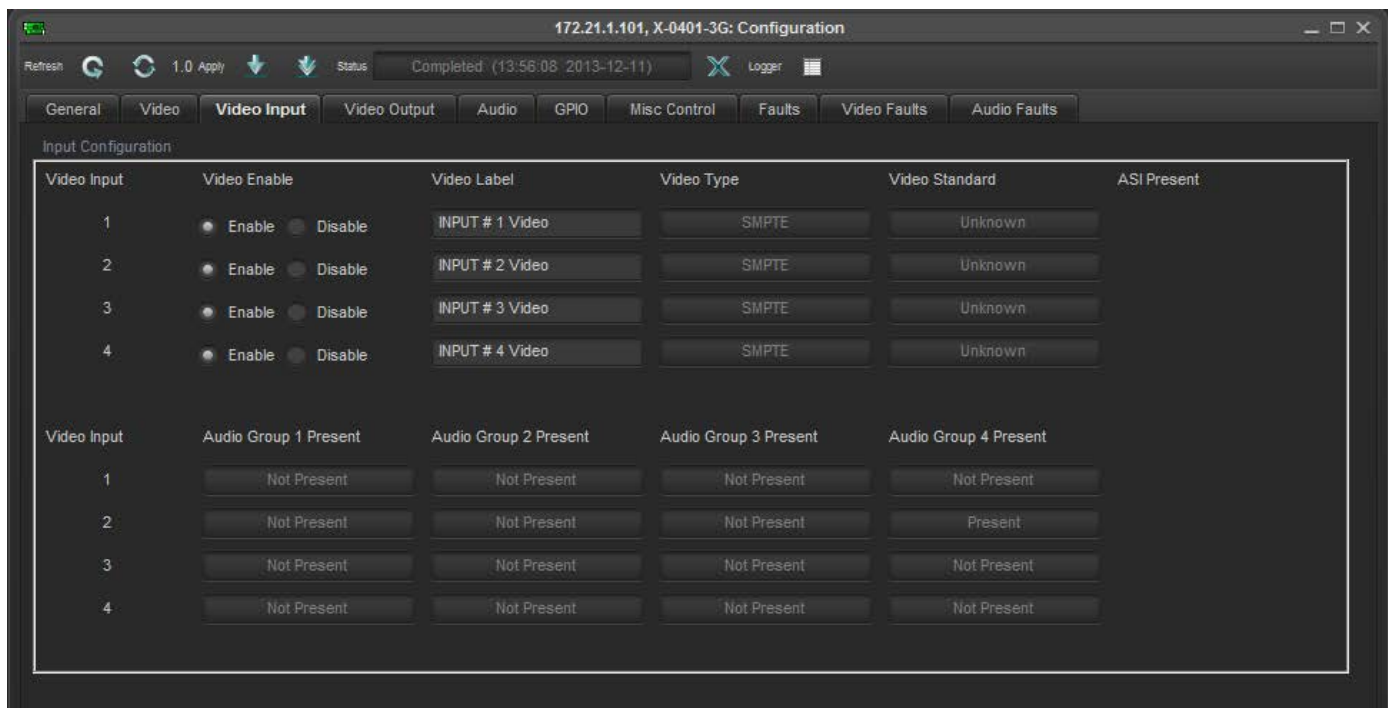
172.21.1.101, X-0401-3G: Configuration

Refresh 1.0 Apply Status Completed (13:56:08 2013-12-11) Logger

General | Video | Video Input | Video Output | Audio | GPIO | Misc Control | Faults | Video Faults | Audio Faults

Input Configuration

| Video Input | Video Enable | Video Label | Video Type | Video Standard | ASI Present |
|---|---|---|---|---|---|
| 1 | Enable Disable | INPUT # 1 Video | SMPTE | Unknown | |
| 2 | Enable Disable | INPUT # 2 Video | SMPTE | Unknown | |
| 3 | Enable Disable | INPUT # 3 Video | SMPTE | Unknown | |
| 4 | Enable Disable | INPUT # 4 Video | SMPTE | Unknown | |

| Video Input | Audio Group 1 Present | Audio Group 2 Present | Audio Group 3 Present | Audio Group 4 Present |
|---|---|---|---|---|
| 1 | Not Present | Not Present | Not Present | Not Present |
| 2 | Not Present | Not Present | Not Present | Present |
| 3 | Not Present | Not Present | Not Present | Not Present |
| 4 | Not Present | Not Present | Not Present | Not Present |